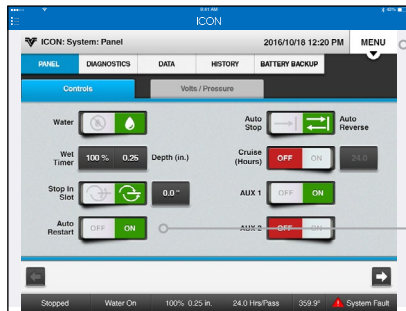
9:41 AM
ICON
ICON: System: Panel
2016/10/18 12:20 PM
MENU
PANEL
DIAGNOSTICS
DATA
HISTORY
BATTERY BACKUP
Controls
Volts / Pressure
Water
Auto Stop
Auto Reverse
Wet Timer
100 %
0.25
Depth (in.)
Cruise (Hours)
OFF
ON
24.0
Stop In Slot
0.0 °
AUX 1
OFF
ON
Auto Restart
OFF
ON
AUX 2
OFF
ON
Stopped
Water On
100% 0.25 in.
24.0 Hrs/Pass
359.9°
System Fault